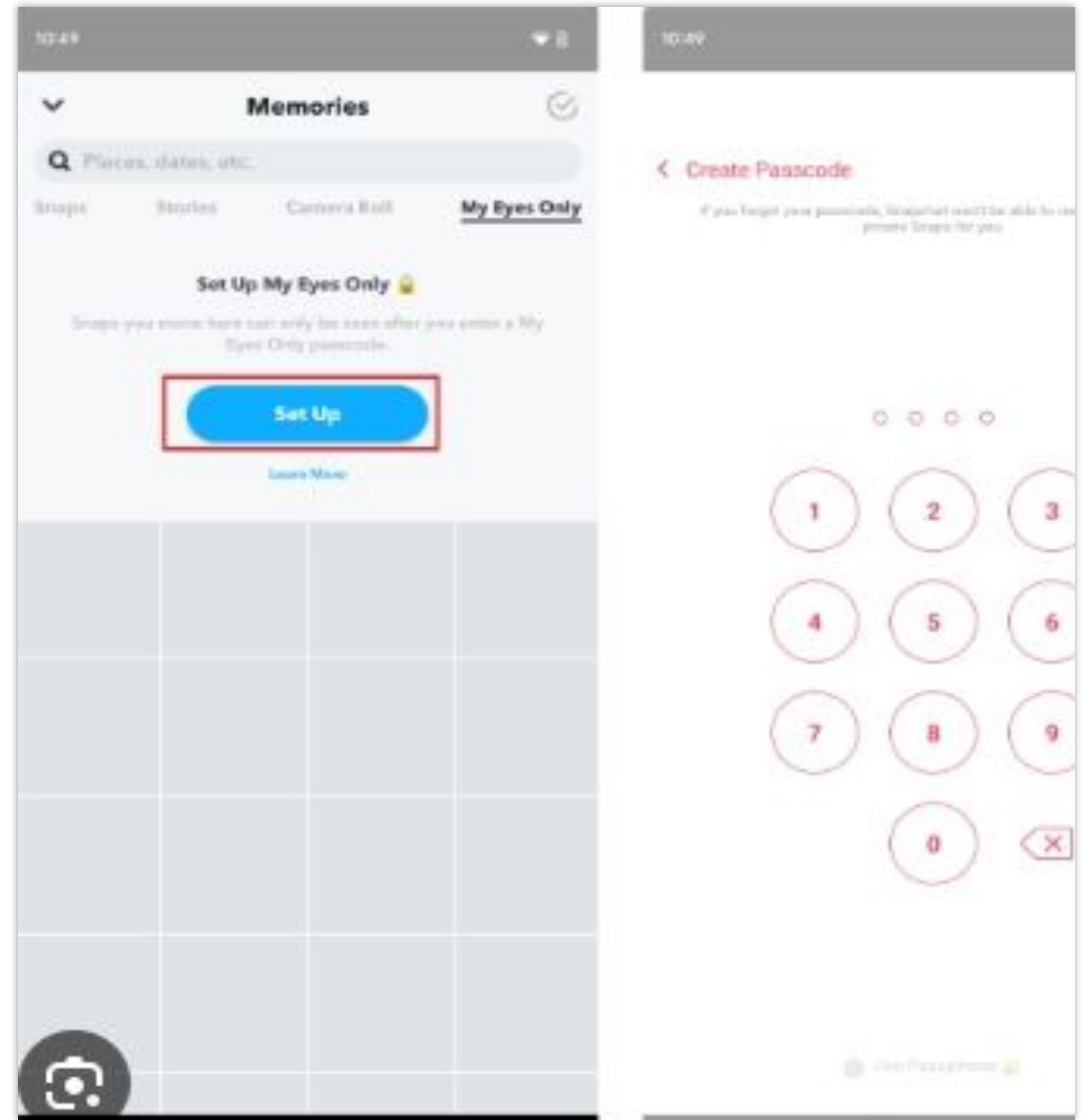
10:49

Memories

Places, dates, etc.

Snaps Stories Camera Roll My Eyes Only

Set Up My Eyes Only

Snaps you move here can only be seen after you enter a My Eyes Only passcode.

Set Up

Learn More

10:49

Create Passcode

If you forget your passcode, Snapchat won't be able to re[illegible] private Snaps for you.

1 2 3
4 5 6
7 8 9
0

Use Passphrase